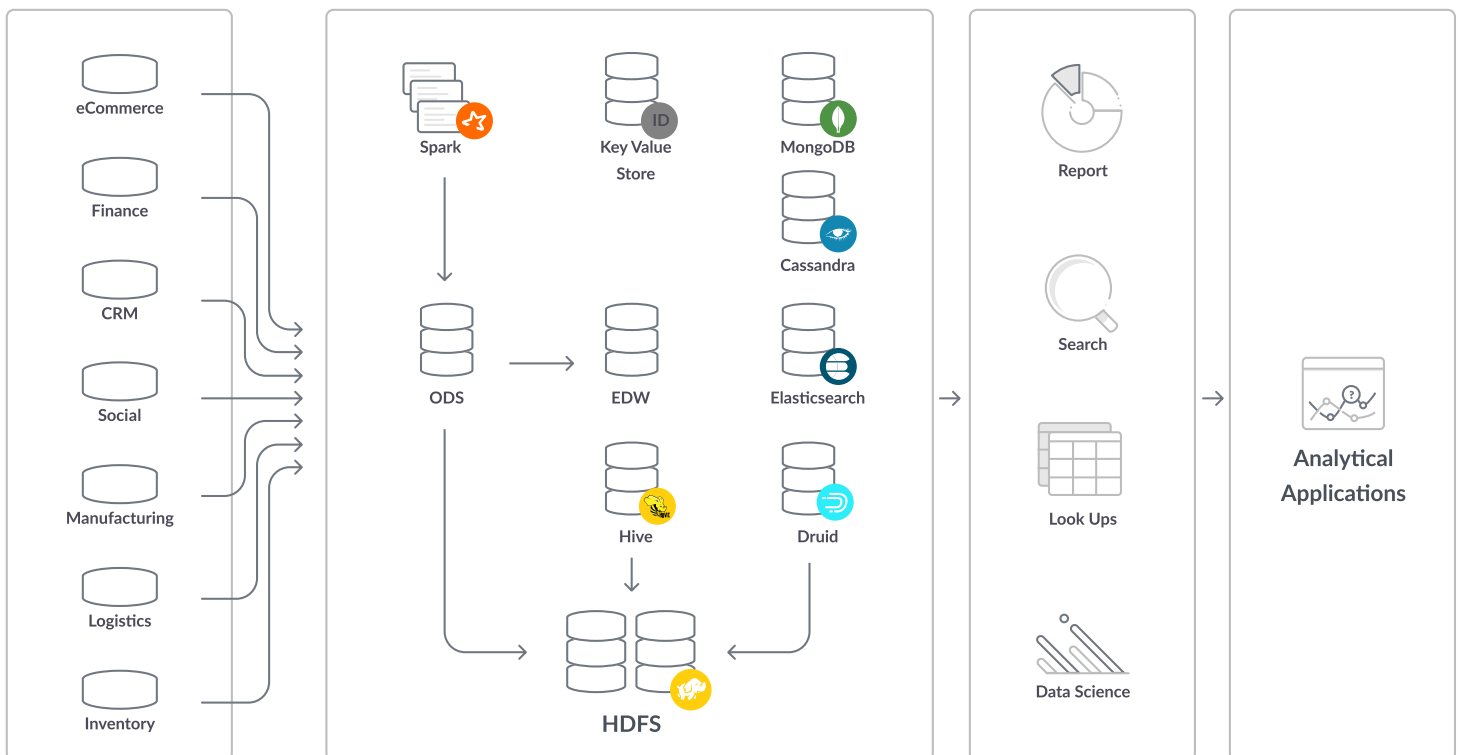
eCommerce

Finance

CRM

Social

Manufacturing

Logistics

Inventory

Spark

ID

Key Value Store

MongoDB

Cassandra

ODS

EDW

Elasticsearch

Hive

Druid

HDFS

Report

Search

Look Ups

Data Science

?

Analytical Applications